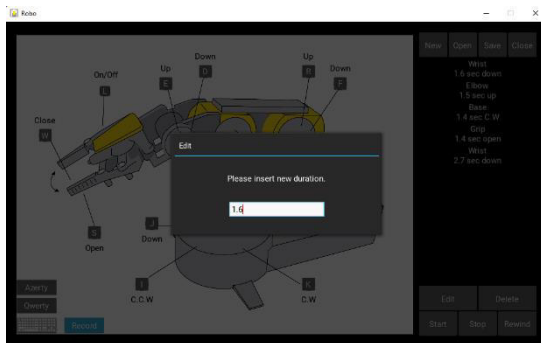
Robo

New Open Save Close

Wrist
1.6 sec down
Elbow
1.5 sec up
Base
1.4 sec C.W.
Grip
1.4 sec open
Wrist
2.7 sec down

Down
D
Up
E
Up
R
Down
F
On/Off
L
Close
W
S
Open
J
Down
I
C.C.W
K
C.W

Azerty
Qwerty
Record

Edit
Please insert new duration.
1.6

Edit Delete
Start Stop Rewind